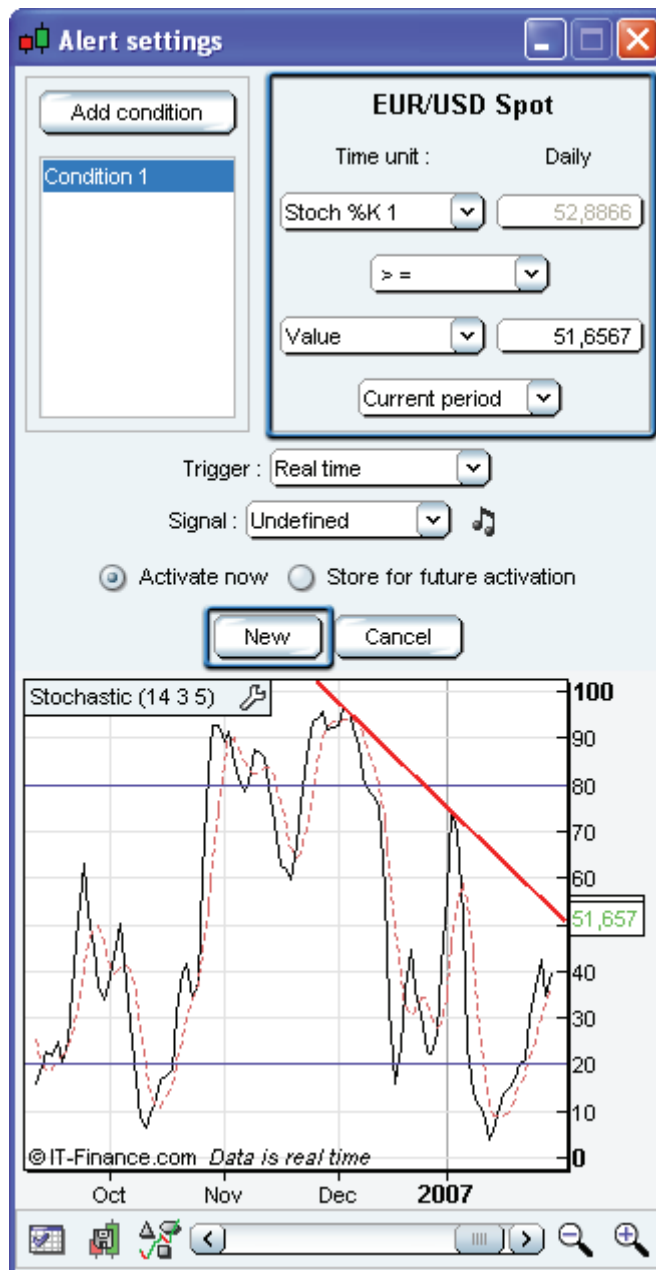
Alert settings

Add condition

Condition 1

EUR/USD Spot

Time unit : Daily

Stoch %K 1

52,8866

> =

Value

51,6567

Current period

Trigger : Real time

Signal : Undefined

Activate now Store for future activation

New Cancel

Stochastic (14 3 5)

100
90
80
70
60
51,657
40
30
20
10
0

© IT-Finance.com *Data is real time*

Oct Nov Dec 2007